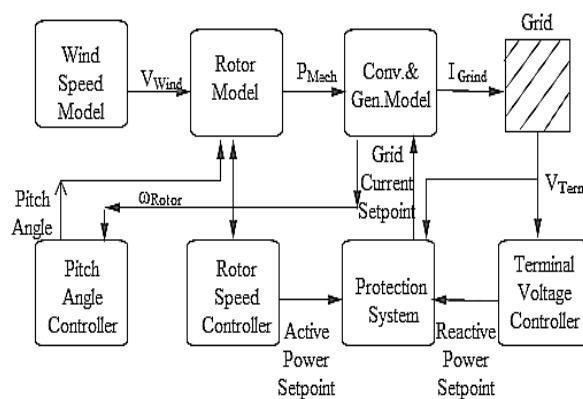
Wind Speed Model

$V_{Wind}$

Rotor Model

$P_{Mech}$

Conv.& Gen.Model

$I_{Grind}$

Grid

Grid Current Setpoint

$V_{Term}$

Pitch Angle

$\omega_{Rotor}$

Pitch Angle Controller

Rotor Speed Controller

Active Power Setpoint

Protection System

Reactive Power Setpoint

Terminal Voltage Controller